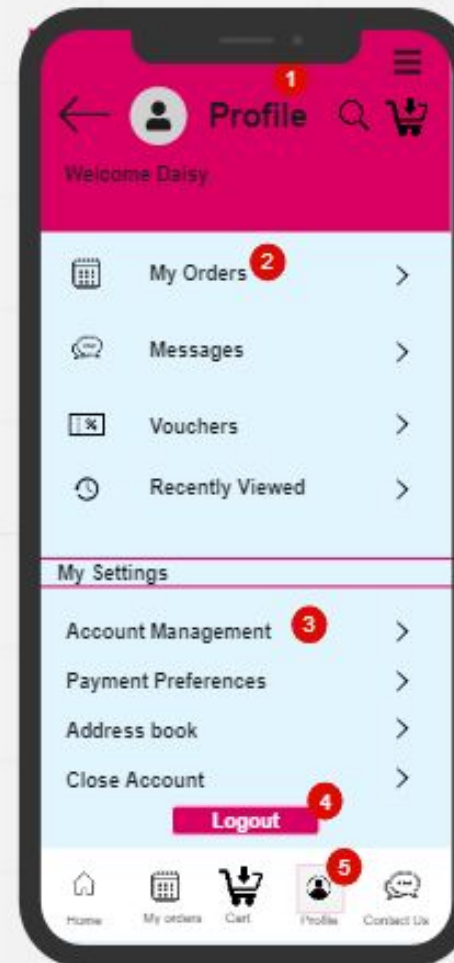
1

Profile

Welcome Daisy

My Orders 2 >

Messages >

Vouchers >

Recently Viewed >

My Settings

Account Management 3 >

Payment Preferences >

Address book >

Close Account >

4

Logout

5

Home My orders Cart Profile Contact Us